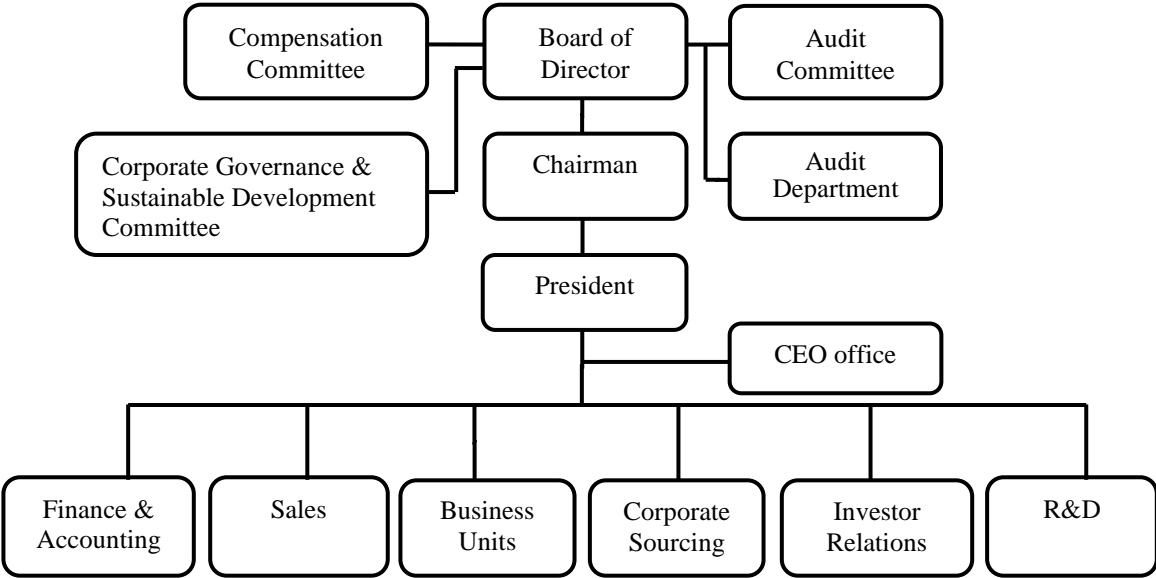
Compensation Committee

Board of Director

Audit Committee

Corporate Governance & Sustainable Development Committee

Chairman

Audit Department

President

CEO office

Finance & Accounting

Sales

Business Units

Corporate Sourcing

Investor Relations

R&D